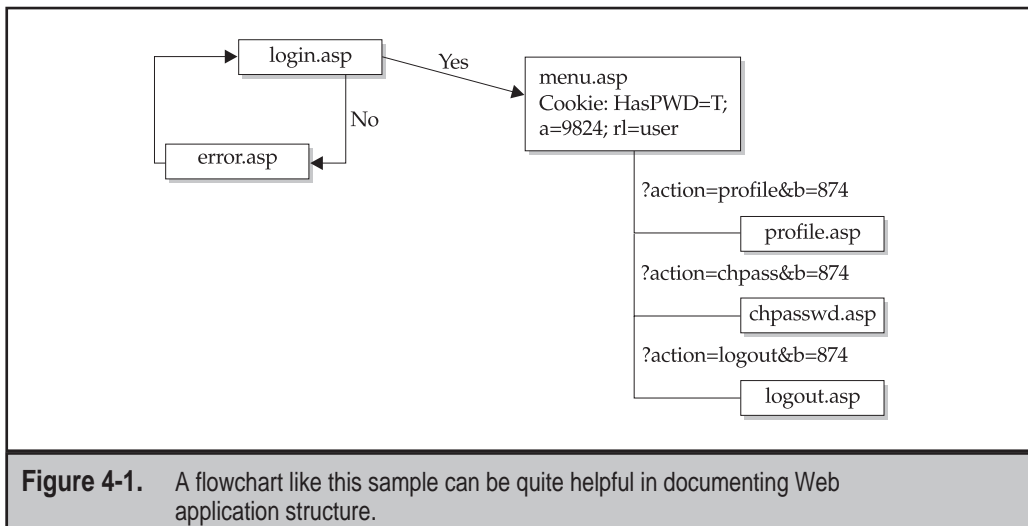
login.asp

Yes

No

error.asp

menu.asp
Cookie: HasPWD=T;
a=9824; rl=user

?action=profile&b=874

profile.asp

?action=chpass&b=874

chpasswd.asp

?action=logout&b=874

logout.asp

**Figure 4-1.** A flowchart like this sample can be quite helpful in documenting Web application structure.